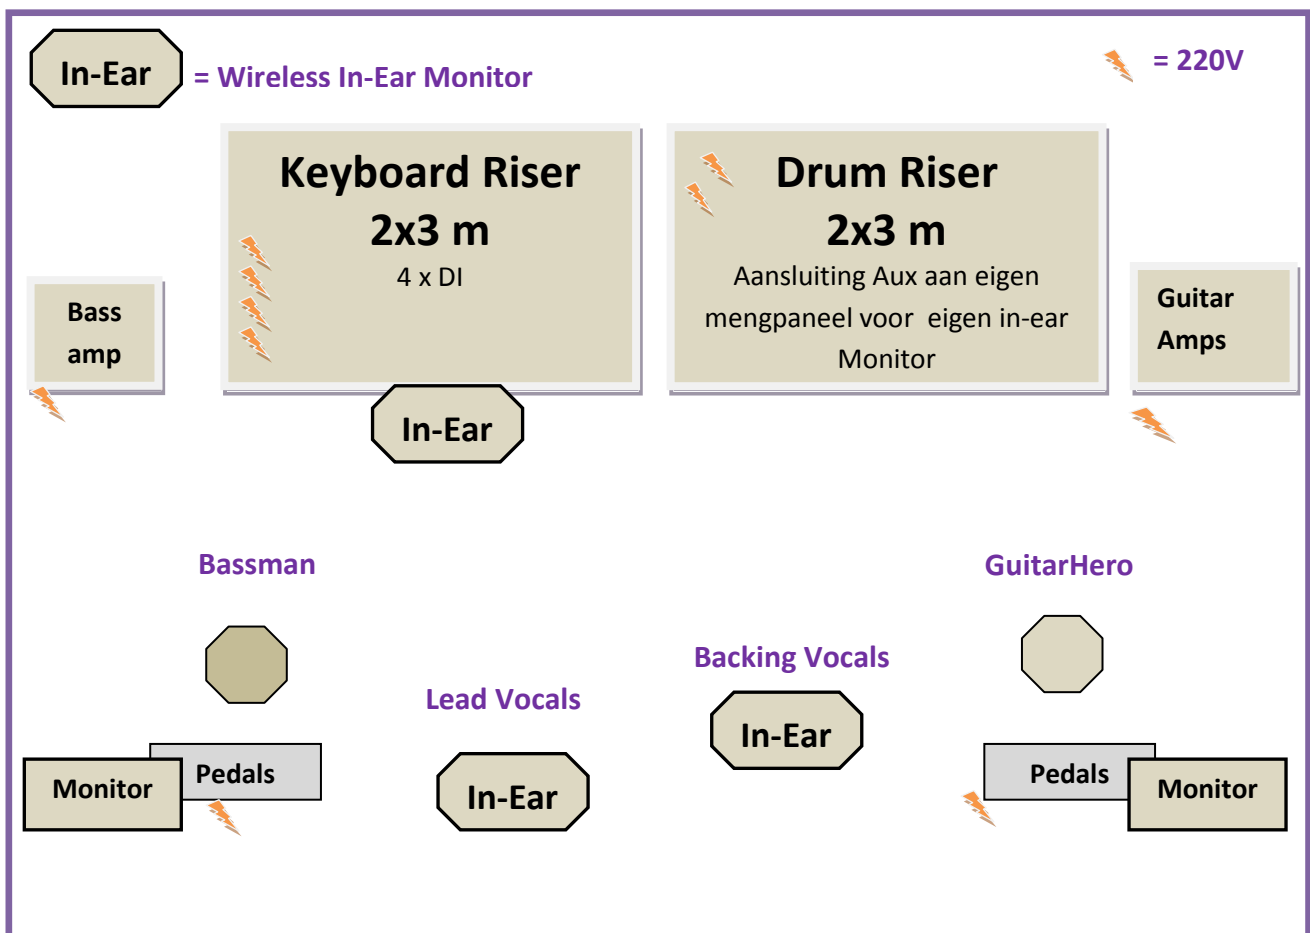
In-Ear = Wireless In-Ear Monitor

= 220V

Keyboard Riser
2x3 m
4 x DI

Drum Riser
2x3 m
Aansluiting Aux aan eigen mengpaneel voor eigen in-ear Monitor

Bass amp

Guitar Amps

In-Ear

Bassman

GuitarHero

Backing Vocals

Lead Vocals

In-Ear

Monitor

Pedals

In-Ear

Pedals

Monitor